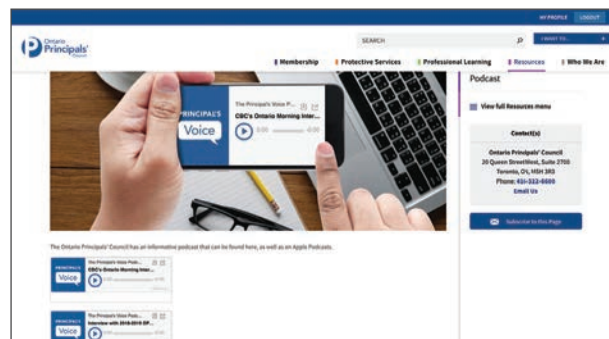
MY PROFILE LOGOUT

Ontario Principals' Council

SEARCH

I WANT TO...

Membership | Protective Services | Professional Learning | Resources | Who We Are

PRINCIPAL'S Voice

The Principal's Voice P...

CBC's Ontario Morning Inter...

0:00

Podcast

View full Resources menu

Contact(s)

Ontario Principals' Council
20 Queen Street West, Suite 2700
Toronto, ON, M5H 3R3
Phone: 416-322-6600
Email Us

Subscribe to this Page

The Ontario Principals' Council has an informative podcast that can be found here, as well as on Apple Podcasts.

PRINCIPAL'S Voice

The Principal's Voice Pod...

CBC's Ontario Morning Inter...

PRINCIPAL'S Voice

The Principal's Voice Pod...

Interview with 2018-2019 OP...